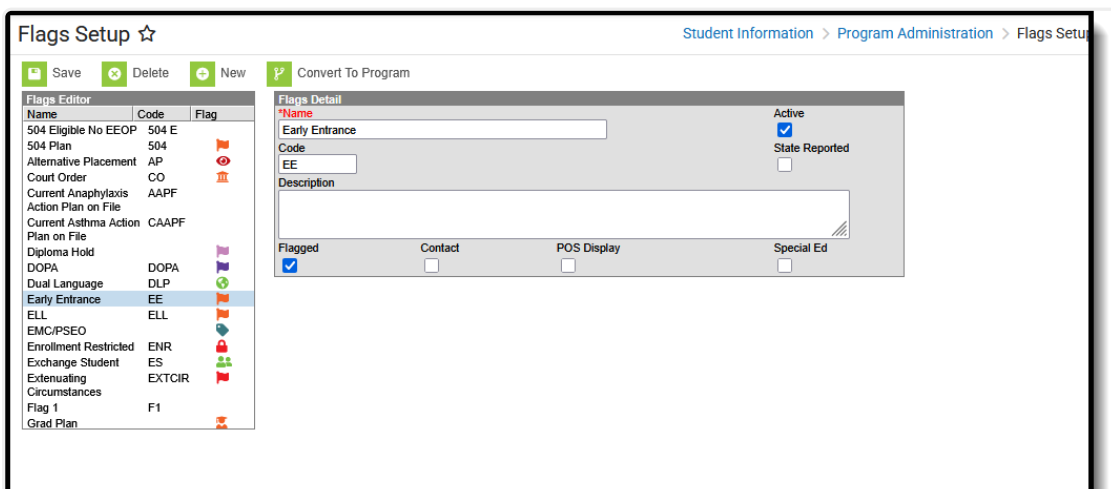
Flags Setup ☆

Student Information > Program Administration > Flags Setup

Save Delete New Convert To Program

Flags Editor

| Name | Code | Flag |
|---|---|---|
| 504 Eligible No EEOP | 504 E | |
| 504 Plan | 504 | |
| Alternative Placement | AP | |
| Court Order | CO | |
| Current Anaphylaxis Action Plan on File | AAPF | |
| Current Asthma Action Plan on File | CAAPF | |
| Diploma Hold | | |
| DOPA | DOPA | |
| Dual Language | DLP | |
| Early Entrance | EE | |
| ELL | ELL | |
| EMC/PSEO | | |
| Enrollment Restricted | ENR | |
| Exchange Student | ES | |
| Extenuating Circumstances | EXTCIR | |
| Flag 1 | F1 | |
| Grad Plan | | |

Flags Detail

*Name
Early Entrance

Active

Code
EE

State Reported

Description

Flagged

Contact

POS Display

Special Ed